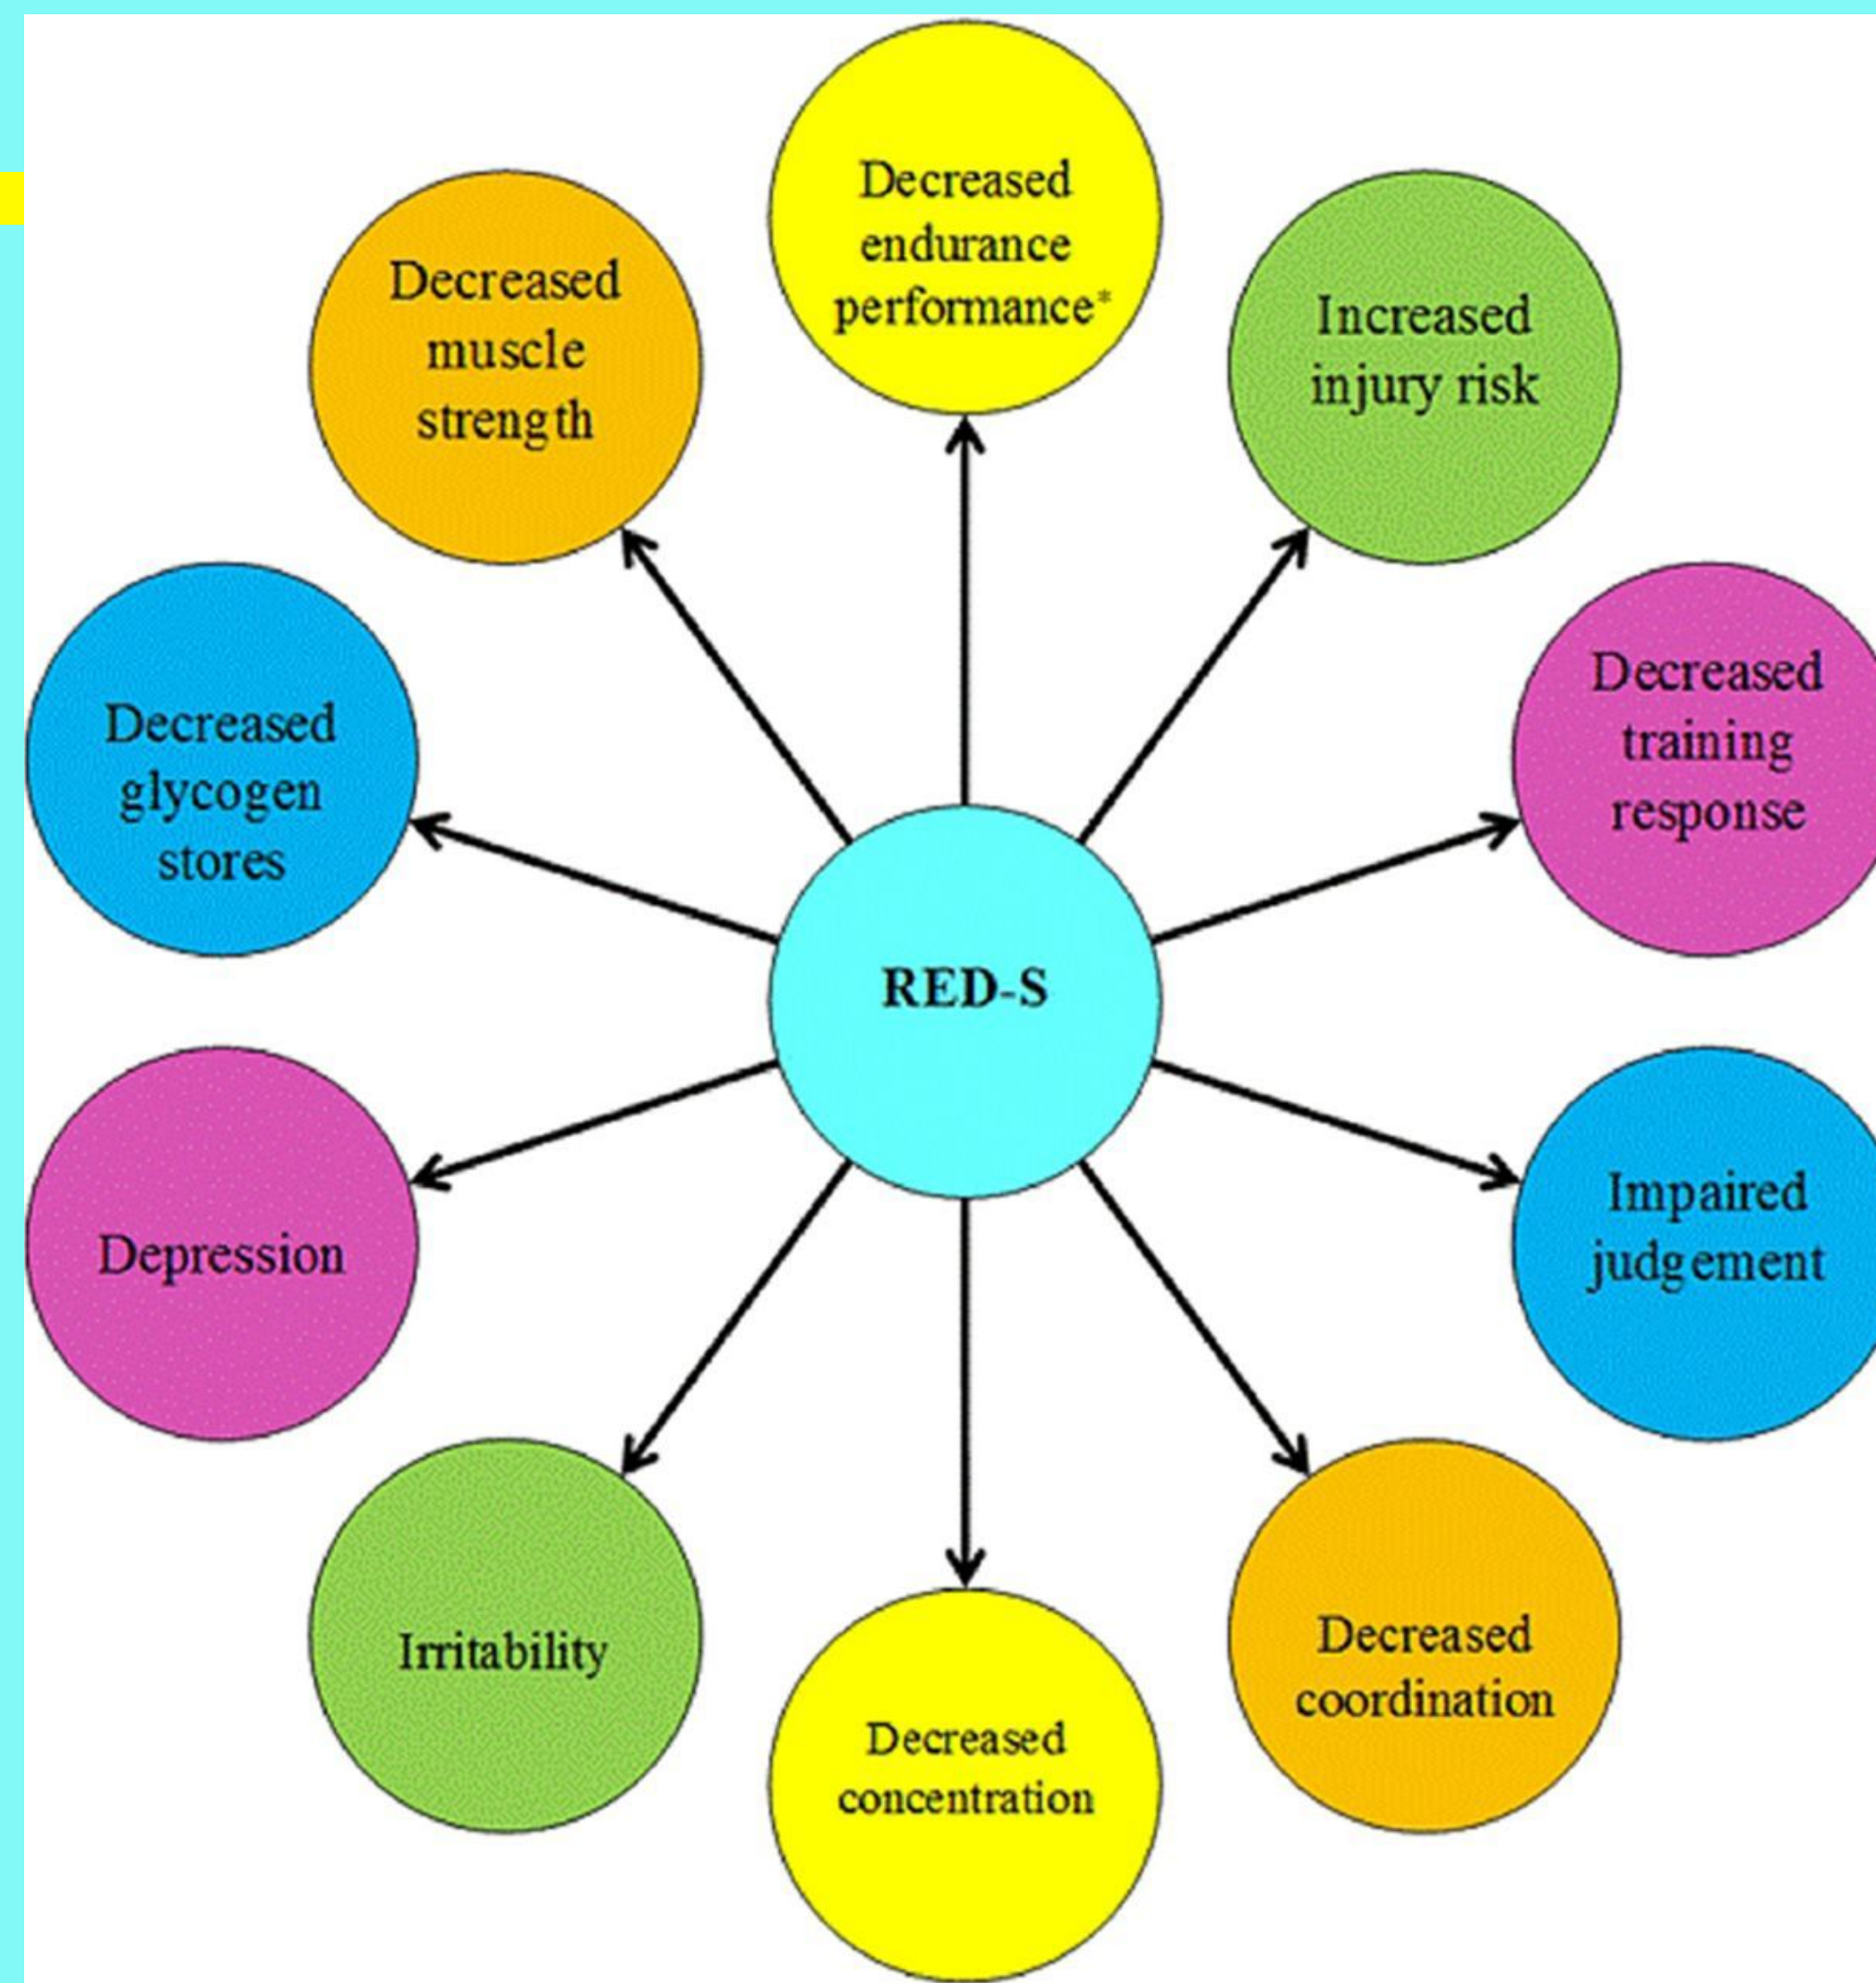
Decreased endurance performance*

Increased injury risk

Decreased training response

Impaired judgement

Decreased coordination

Decreased concentration

Irritability

Depression

Decreased glycogen stores

Decreased muscle strength

RED-S